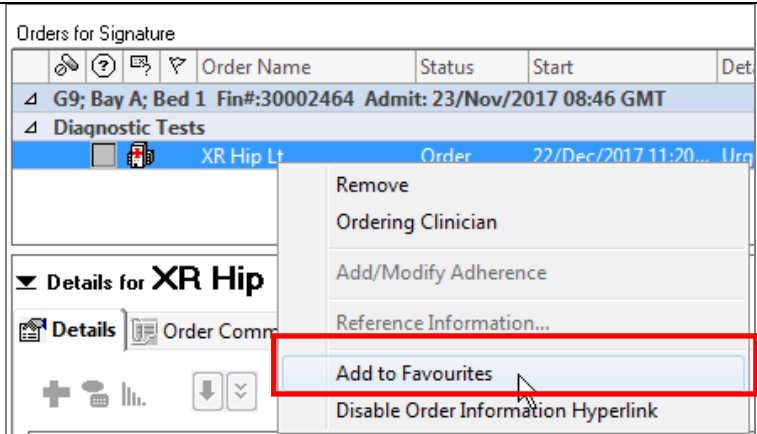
Orders for Signature

| | | | | Order Name | Status | Start | Det |
|---|---|---|---|---|---|---|---|
| ⊿ G9; Bay A; Bed 1 Fin#:30002464 Admit: 23/Nov/2017 08:46 GMT | | | | | | | |
| ⊿ Diagnostic Tests | | | | | | | |
| | | | | XR Hip Lt | Order | 22/Dec/2017 11:20... | Urg |

Remove
Ordering Clinician
Add/Modify Adherence
Reference Information...
Add to Favourites
Disable Order Information Hyperlink

Details for XR Hip
Details
Order Comm